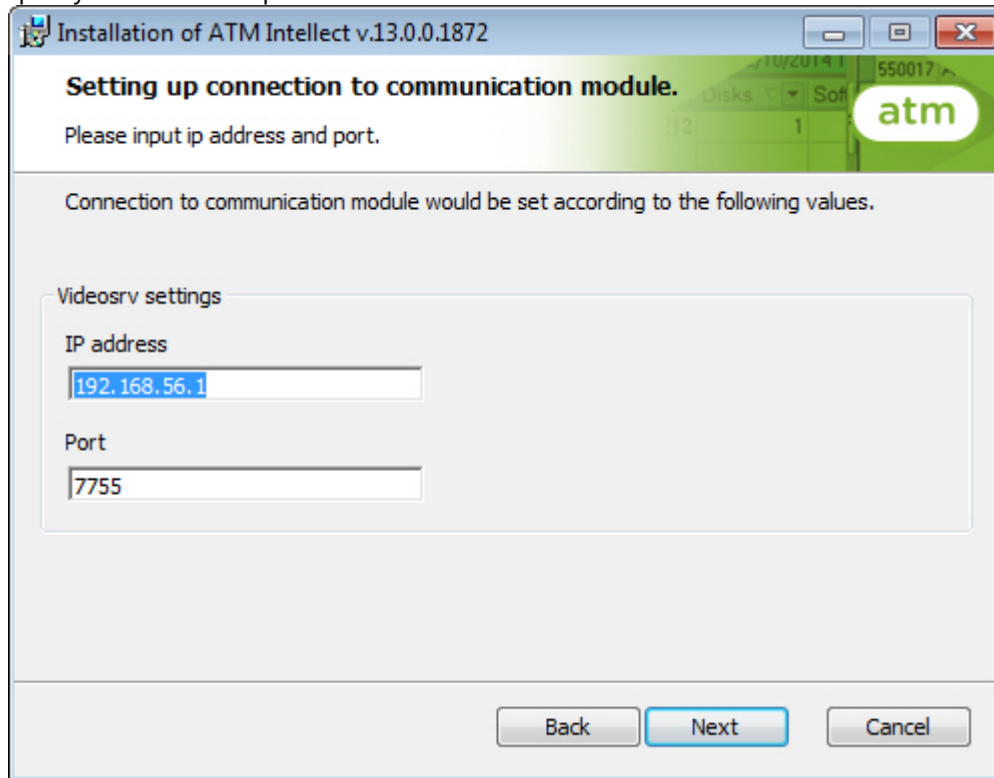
Installation of ATM Intellect v.13.0.0.1872

Setting up connection to communication module.

Please input ip address and port.

atm

Connection to communication module would be set according to the following values.

Videosrv settings

IP address

192.168.56.1

Port

7755

Back

Next

Cancel